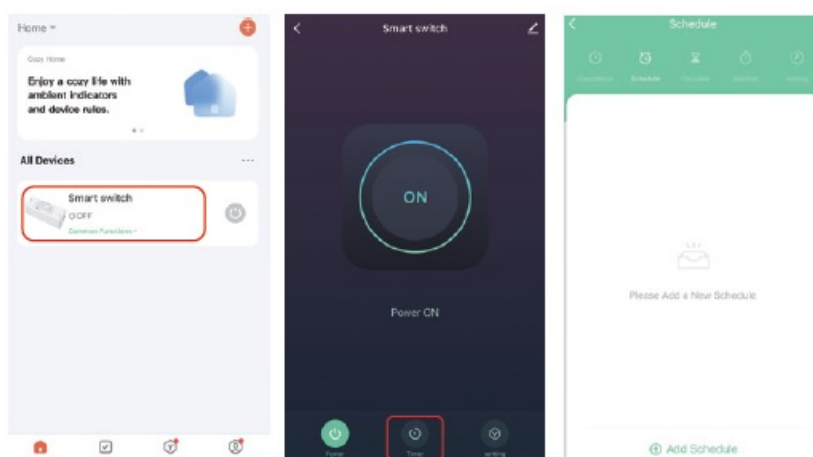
Home

Cozy Home

Enjoy a cozy life with ambient indicators and device rules.

All Devices

Smart switch

OFF

Common Functions

Smart switch

ON

Power ON

Power

Timer

setting

Schedule

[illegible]

Schedule

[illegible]

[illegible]

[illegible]

Please Add a New Schedule

Add Schedule